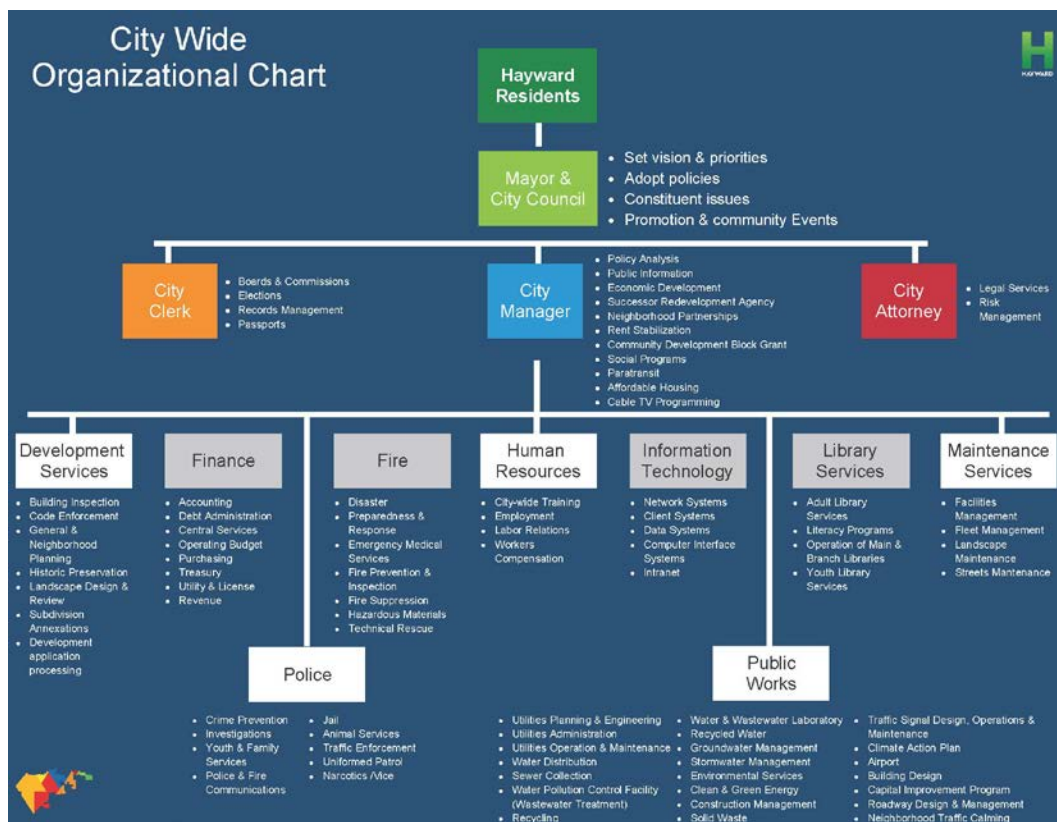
City Wide Organizational Chart

H
HAYWARD

Hayward Residents

Mayor & City Council
- Set vision & priorities
- Adopt policies
- Constituent issues
- Promotion & community Events

City Clerk
- Boards & Commissions
- Elections
- Records Management
- Passports

City Manager
- Policy Analysis
- Public Information
- Economic Development
- Successor Redevelopment Agency
- Neighborhood Partnerships
- Rent Stabilization
- Community Development Block Grant
- Social Programs
- Paratransit
- Affordable Housing
- Cable TV Programming

City Attorney
- Legal Services
- Risk Management

Development Services
- Building Inspection
- Code Enforcement
- General & Neighborhood Planning
- Historic Preservation
- Landscape Design & Review
- Subdivision Annexations
- Development application processing

Finance
- Accounting
- Debt Administration
- Central Services
- Operating Budget
- Purchasing
- Treasury
- Utility & License
- Revenue

Fire
- Disaster
- Preparedness & Response
- Emergency Medical Services
- Fire Prevention & Inspection
- Fire Suppression
- Hazardous Materials
- Technical Rescue

Human Resources
- City-wide Training
- Employment
- Labor Relations
- Workers Compensation

Information Technology
- Network Systems
- Client Systems
- Data Systems
- Computer Interface Systems
- Intranet

Library Services
- Adult Library Services
- Literacy Programs
- Operation of Main & Branch Libraries
- Youth Library Services

Maintenance Services
- Facilities Management
- Fleet Management
- Landscape Maintenance
- Streets Mantenance

Police
- Crime Prevention
- Investigations
- Youth & Family Services
- Police & Fire Communications
- Jail
- Animal Services
- Traffic Enforcement
- Uniformed Patrol
- Narcotics /Vice

Public Works
- Utilities Planning & Engineering
- Utilities Administration
- Utilities Operation & Maintenance
- Water Distribution
- Sewer Collection
- Water Pollution Control Facility (Wastewater Treatment)
- Recycling
- Water & Wastewater Laboratory
- Recycled Water
- Groundwater Management
- Stormwater Management
- Environmental Services
- Clean & Green Energy
- Construction Management
- Solid Waste
- Traffic Signal Design, Operations & Maintenance
- Climate Action Plan
- Airport
- Building Design
- Capital Improvement Program
- Roadway Design & Management
- Neighborhood Traffic Calming